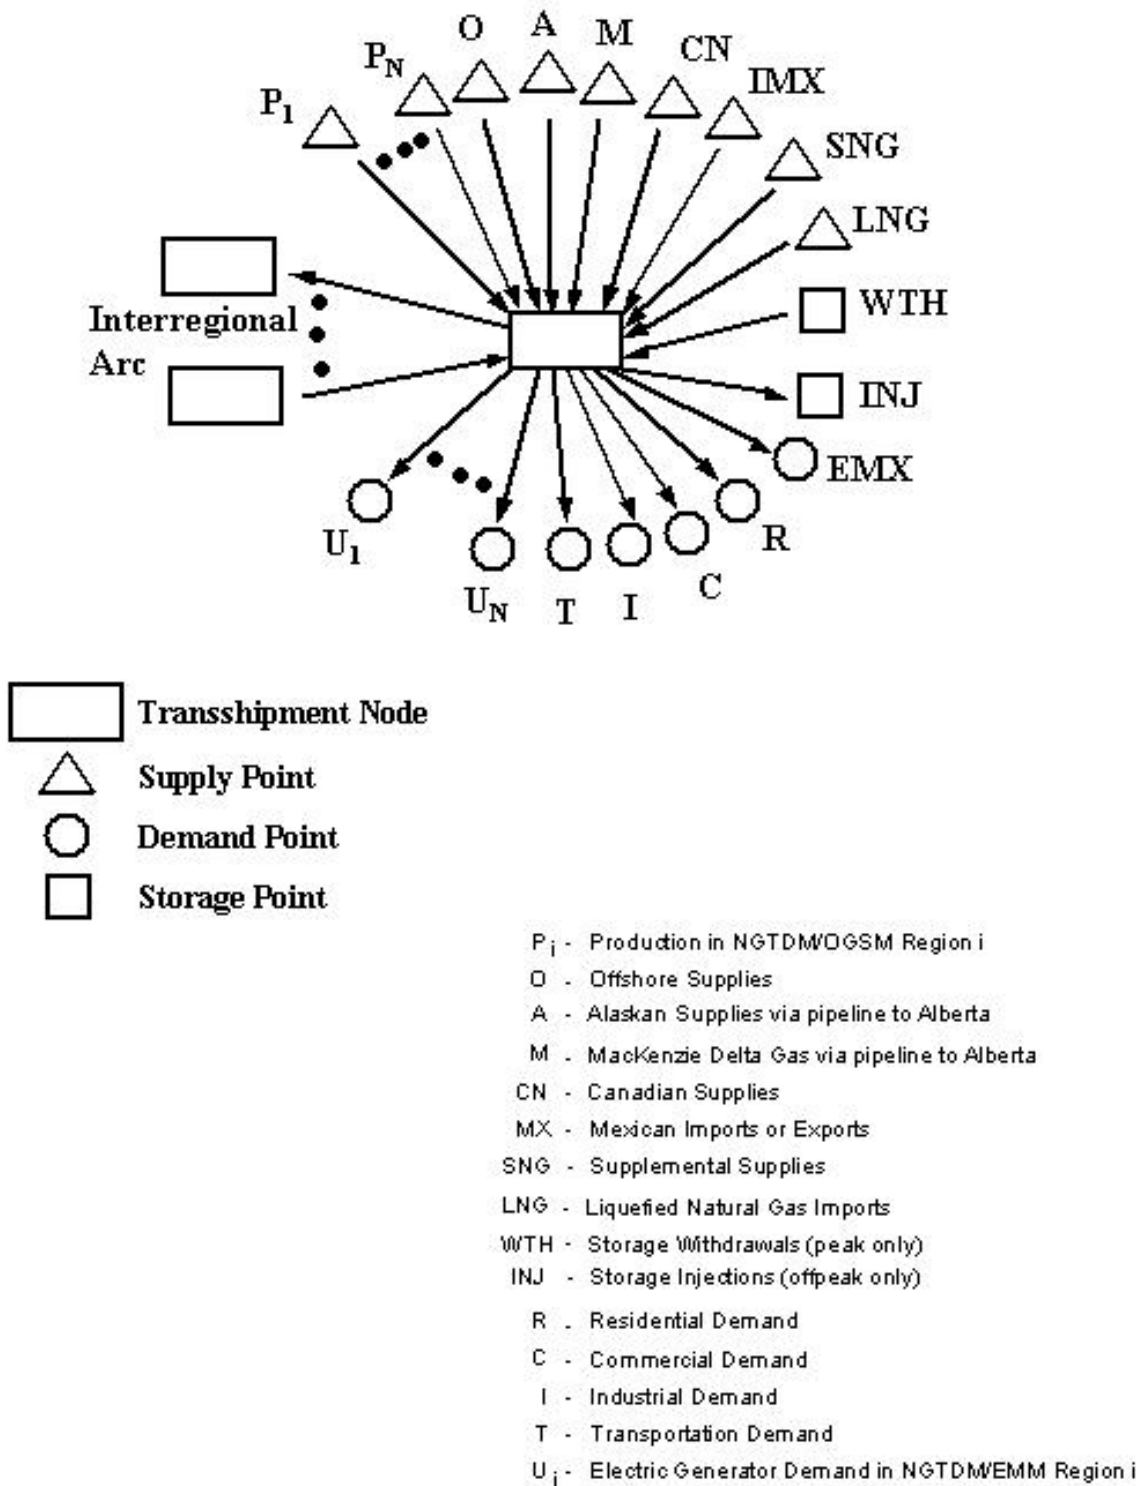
$P_N$ O A M CN IMX
$P_1$
SNG
LNG
Interregional Arc
WTH
INJ
EMX
$U_1$
$U_N$ T I C R

Transshipment Node
Supply Point
Demand Point
Storage Point

$P_i$ - Production in NGTDM/OGSM Region i
O - Offshore Supplies
A - Alaskan Supplies via pipeline to Alberta
M - MacKenzie Delta Gas via pipeline to Alberta
CN - Canadian Supplies
MX - Mexican Imports or Exports
SNG - Supplemental Supplies
LNG - Liquefied Natural Gas Imports
WTH - Storage Withdrawals (peak only)
INJ - Storage Injections (offpeak only)
R - Residential Demand
C - Commercial Demand
I - Industrial Demand
T - Transportation Demand
$U_i$ - Electric Generator Demand in NGTDM/EMM Region i